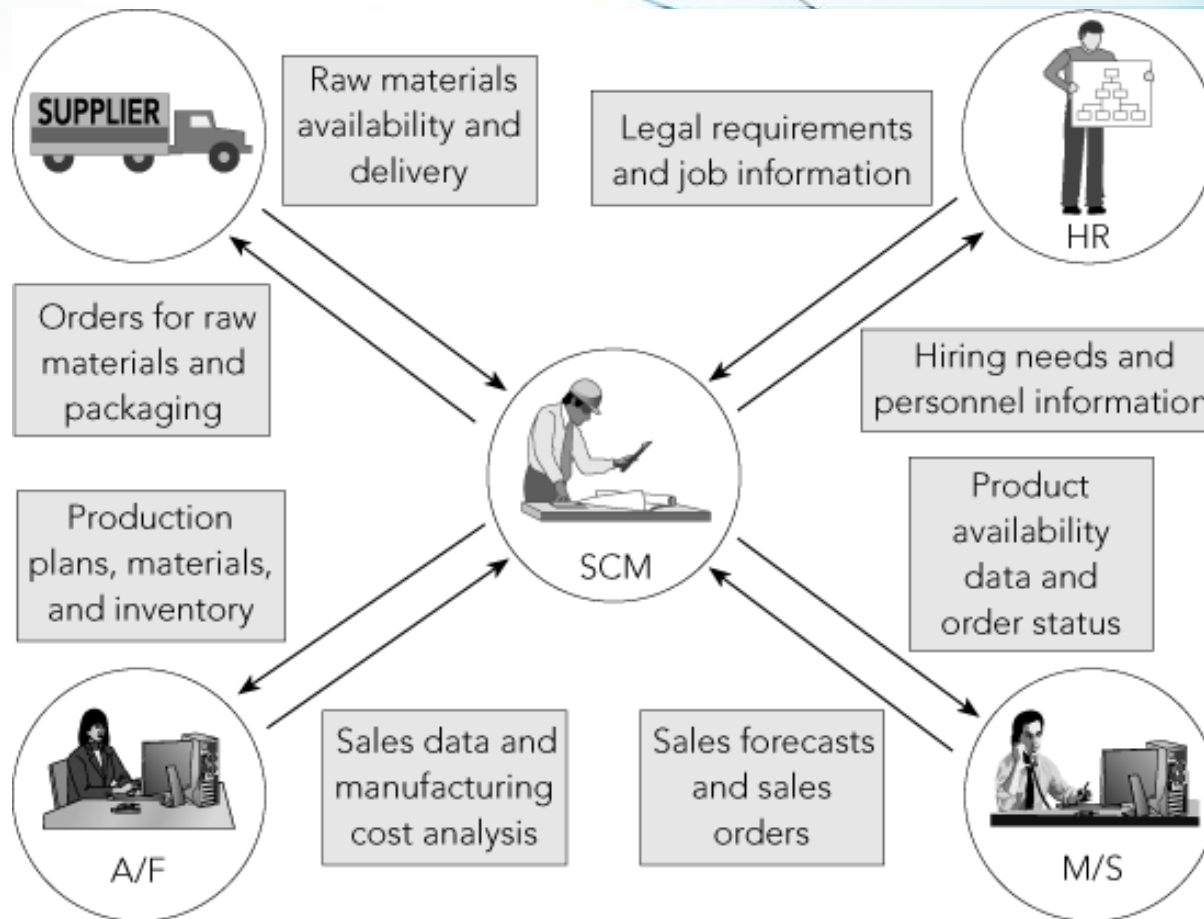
SUPPLIER

Raw materials availability and delivery

Legal requirements and job information

HR

Orders for raw materials and packaging

Hiring needs and personnel informatio

SCM

Production plans, materials, and inventory

Product availability data and order status

A/F

Sales data and manufacturing cost analysis

Sales forecasts and sales orders

M/S